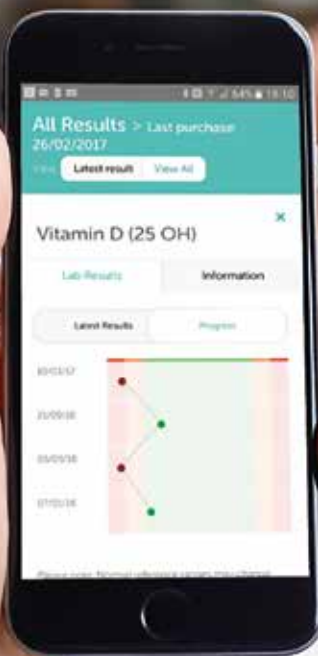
64% 15:10

All Results > Last purchase 26/02/2017

View: Latest result View All

×

Vitamin D (25 OH)

Lab Results Information

Latest Results Progress

10/03/17

21/09/16

03/05/16

07/01/16

Please note: Normal reference ranges may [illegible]